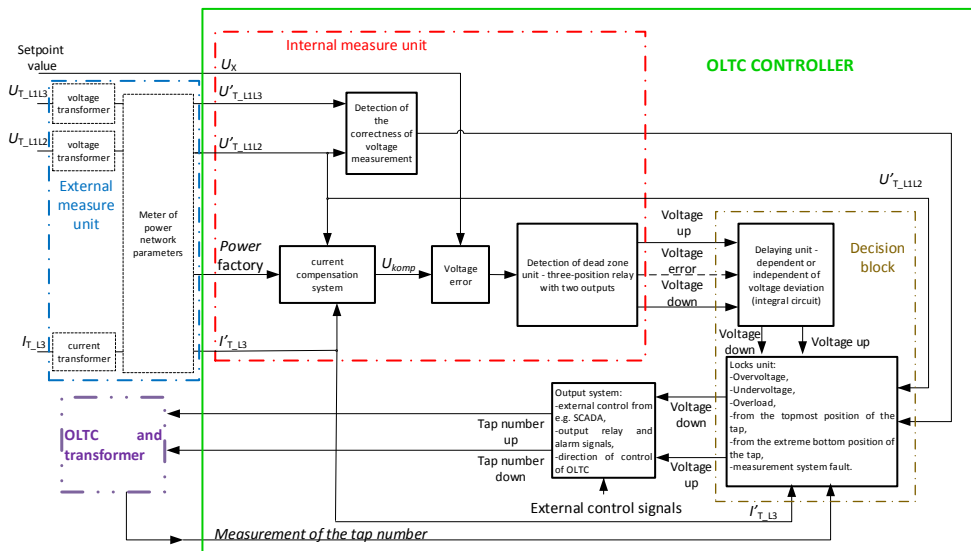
Setpoint value

$U_{T\_L1L3}$

$U_{T\_L1L2}$

$I_{T\_L3}$

voltage transformer

voltage transformer

current transformer

External measure unit

Meter of power network parameters

Internal measure unit

OLTC CONTROLLER

$U_X$

$U'_{T\_L1L3}$

$U'_{T\_L1L2}$

Detection of the correctness of voltage measurement

$U'_{T\_L1L2}$

Power factory

current compensation system

$U_{komp}$

Voltage error

Detection of dead zone unit - three-position relay with two outputs

Voltage up

Voltage error

Voltage down

Delaying unit - dependent or independent of voltage deviation (integral circuit)

Decision block

$I'_{T\_L3}$

Voltage down

Voltage up

Locks unit:
-Overvoltage,
-Undervoltage,
-Overload,
-from the topmost position of the tap,
-from the extreme bottom position of the tap,
-measurement system fault.

Output system:
-external control from e.g. SCADA,
-output relay and alarm signals,
-direction of control of OLTC

Voltage down

Voltage up

OLTC and transformer

Tap number up

Tap number down

External control signals

$I'_{T\_L3}$

Measurement of the tap number